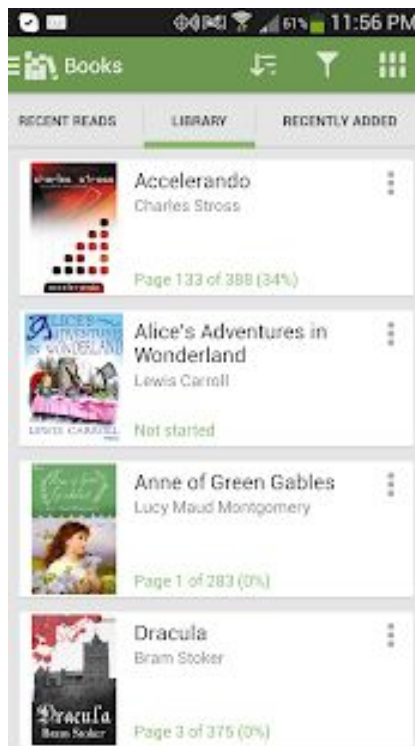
61% 11:56 PM

Books

RECENT READS
LIBRARY
RECENTLY ADDED

charles stross
accelerando
Accelerando
Charles Stross
Page 133 of 388 (34%)

ALICE'S ADVENTURES IN WONDERLAND
LEWIS CARROLL
Alice's Adventures in Wonderland
Lewis Carroll
Not started

Anne of Green Gables
Anne of Green Gables
Lucy Maud Montgomery
Page 1 of 283 (0%)

Dracula
Bram Stoker
Dracula
Bram Stoker
Page 3 of 375 (0%)